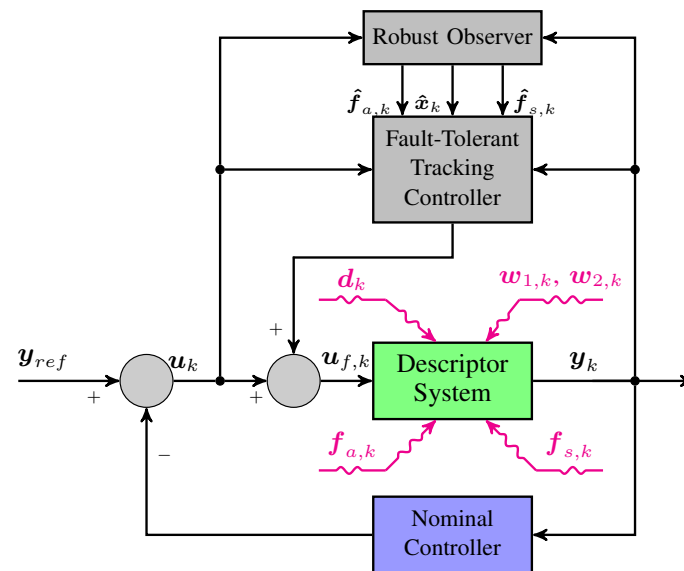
Robust Observer

$\hat{\boldsymbol{f}}_{a,k}$ $\hat{\boldsymbol{x}}_k$ $\hat{\boldsymbol{f}}_{s,k}$

Fault-Tolerant Tracking Controller

$\boldsymbol{d}_k$

$\boldsymbol{w}_{1,k}$, $\boldsymbol{w}_{2,k}$

$+$

$\boldsymbol{y}_{ref}$

$\boldsymbol{u}_k$

$\boldsymbol{u}_{f,k}$

Descriptor System

$\boldsymbol{y}_k$

$+$

$+$

$-$

$\boldsymbol{f}_{a,k}$

$\boldsymbol{f}_{s,k}$

Nominal Controller